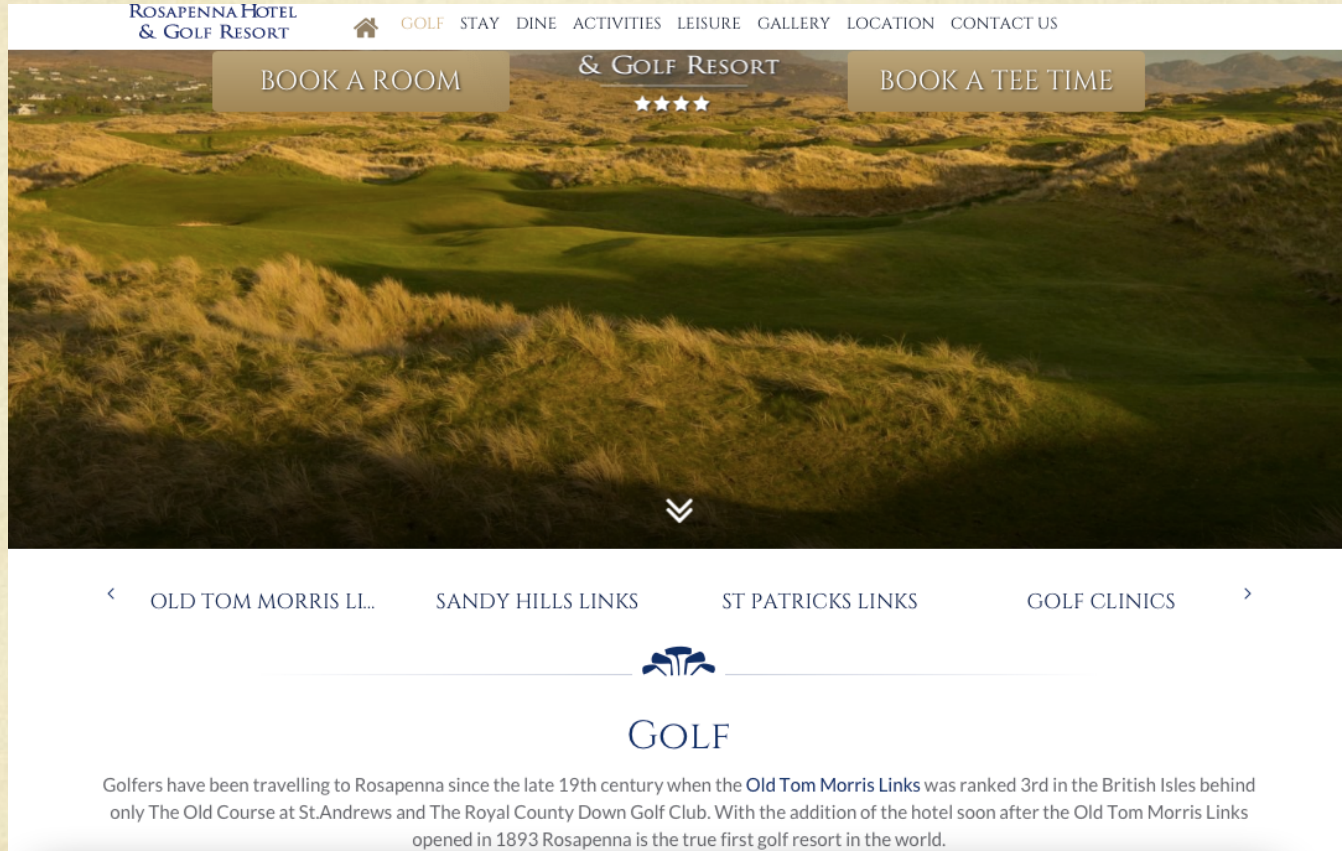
Rosapenna Hotel & Golf Resort

GOLF STAY DINE ACTIVITIES LEISURE GALLERY LOCATION CONTACT US

BOOK A ROOM

& Golf Resort

★★★★

BOOK A TEE TIME

‹ OLD TOM MORRIS LI... SANDY HILLS LINKS ST PATRICKS LINKS GOLF CLINICS ›

Golf

Golfers have been travelling to Rosapenna since the late 19th century when the Old Tom Morris Links was ranked 3rd in the British Isles behind only The Old Course at St.Andrews and The Royal County Down Golf Club. With the addition of the hotel soon after the Old Tom Morris Links opened in 1893 Rosapenna is the true first golf resort in the world.